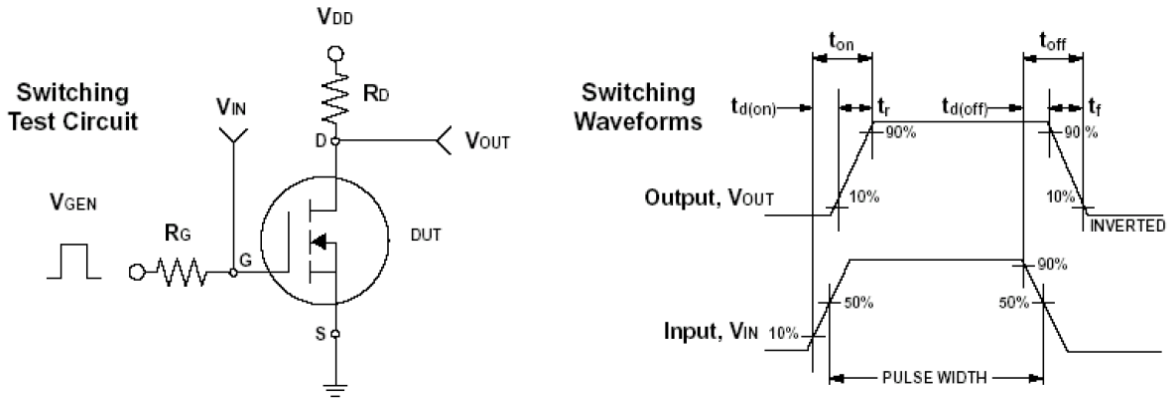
Switching Test Circuit

$V_{DD}$

$R_D$

$V_{IN}$

D

$V_{OUT}$

$V_{GEN}$

$R_G$

G

DUT

S

Switching Waveforms

$t_{on}$

$t_{off}$

$t_{d(on)}$

$t_r$

$t_{d(off)}$

$t_f$

90%

90%

Output, $V_{OUT}$

10%

10%

INVERTED

90%

50%

50%

Input, $V_{IN}$

10%

PULSE WIDTH